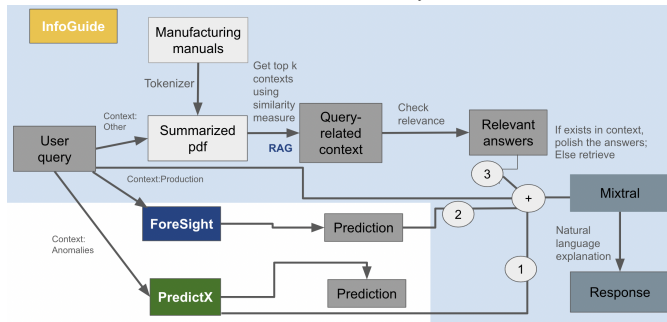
InfoGuide

Manufacturing manuals

Tokenizer

Get top k contexts using similarity measure

Context: Other

User query

Summarized pdf

RAG

Query-related context

Check relevance

Relevant answers

If exists in context, polish the answers; Else retrieve

3

Context:Production

+

Mixtral

ForeSight

2

Prediction

Context: Anomalies

Natural language explanation

1

PredictX

Prediction

Response